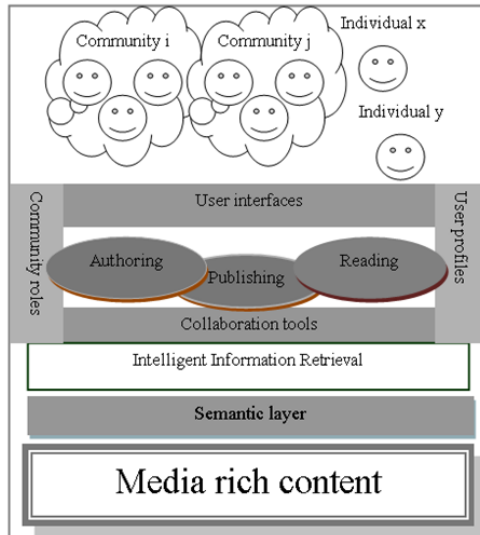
Community i
Community j
Individual x
Individual y
Community roles
User interfaces
User profiles
Authoring
Publishing
Reading
Collaboration tools
Intelligent Information Retrieval
Semantic layer
Media rich content